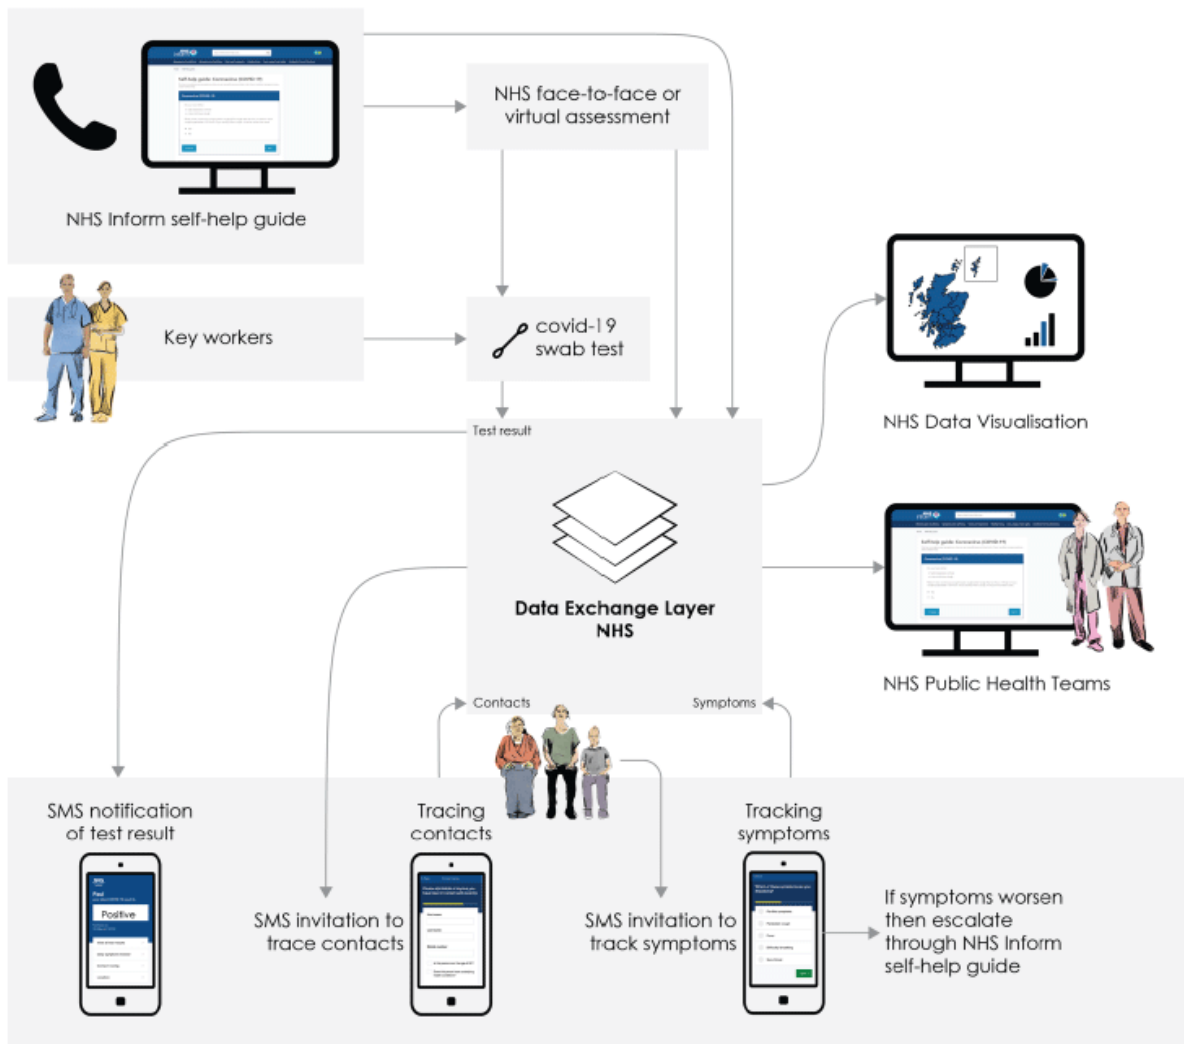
NHS Inform self-help guide

NHS face-to-face or virtual assessment

Key workers

covid-19 swab test

Test result

Data Exchange Layer NHS

NHS Data Visualisation

NHS Public Health Teams

Contacts

Symptoms

SMS notification of test result

Positive

Tracing contacts

Tracking symptoms

SMS invitation to trace contacts

SMS invitation to track symptoms

If symptoms worsen then escalate through NHS Inform self-help guide